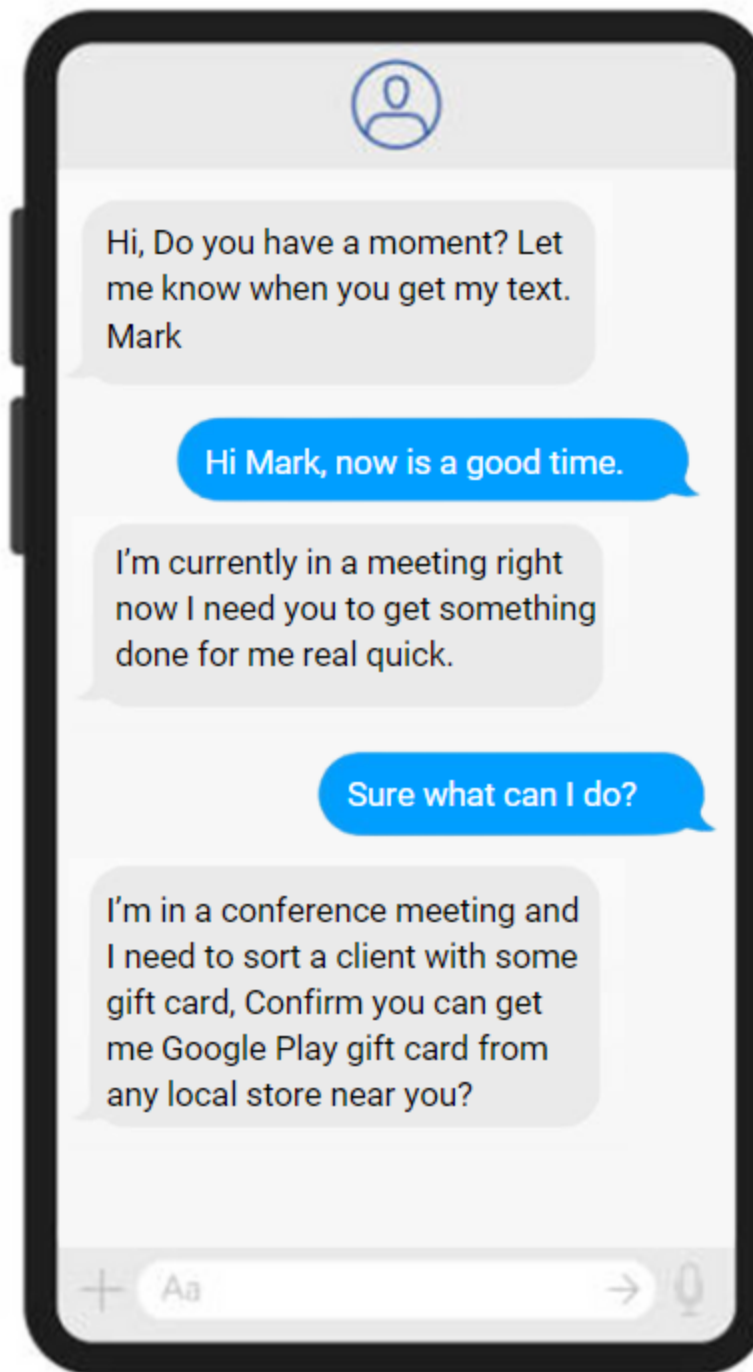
Hi, Do you have a moment? Let me know when you get my text. Mark

Hi Mark, now is a good time.

I'm currently in a meeting right now I need you to get something done for me real quick.

Sure what can I do?

I'm in a conference meeting and I need to sort a client with some gift card, Confirm you can get me Google Play gift card from any local store near you?

Aa